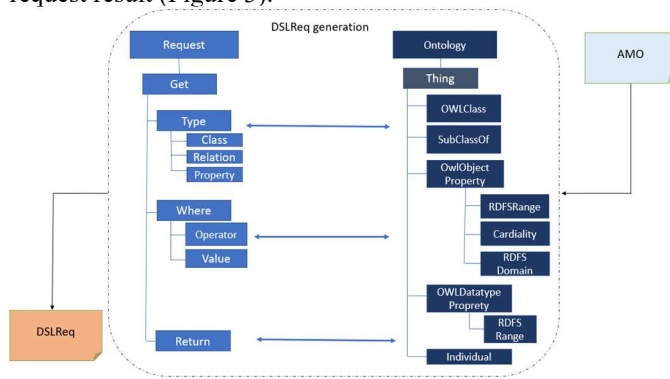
request result (Figure 5).

DSLReq generation

Request

Get

Type

Class

Relation

Property

Where

Operator

Value

Return

Ontology

Thing

OWLClass

SubClassOf

OwlObject Property

RDFSRange

Cardiality

RDFS Domain

OWLDatatype Proprety

RDFS Range

Individual

AMO

DSLReq